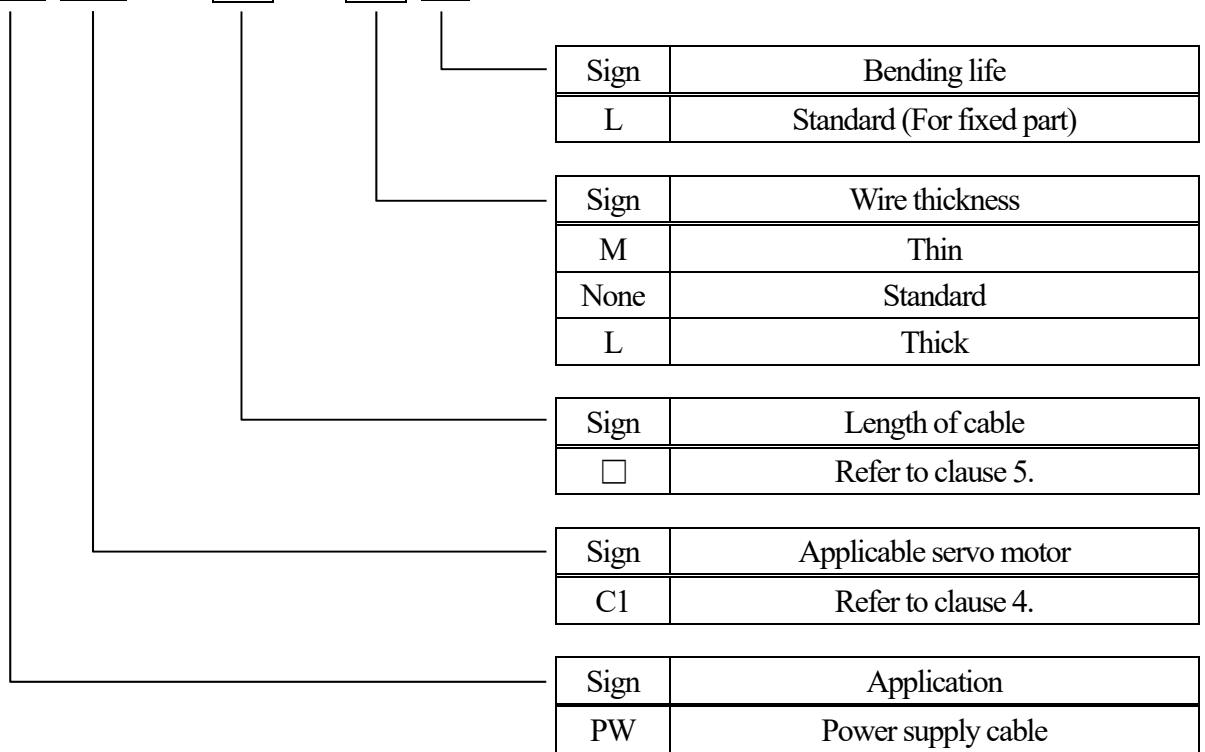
| Sign | Bending life |
|---|---|
| L | Standard (For fixed part) |

| Sign | Wire thickness |
|---|---|
| M | Thin |
| None | Standard |
| L | Thick |

| Sign | Length of cable |
|---|---|
| □ | Refer to clause 5. |

| Sign | Applicable servo motor |
|---|---|
| C1 | Refer to clause 4. |

| Sign | Application |
|---|---|
| PW | Power supply cable |